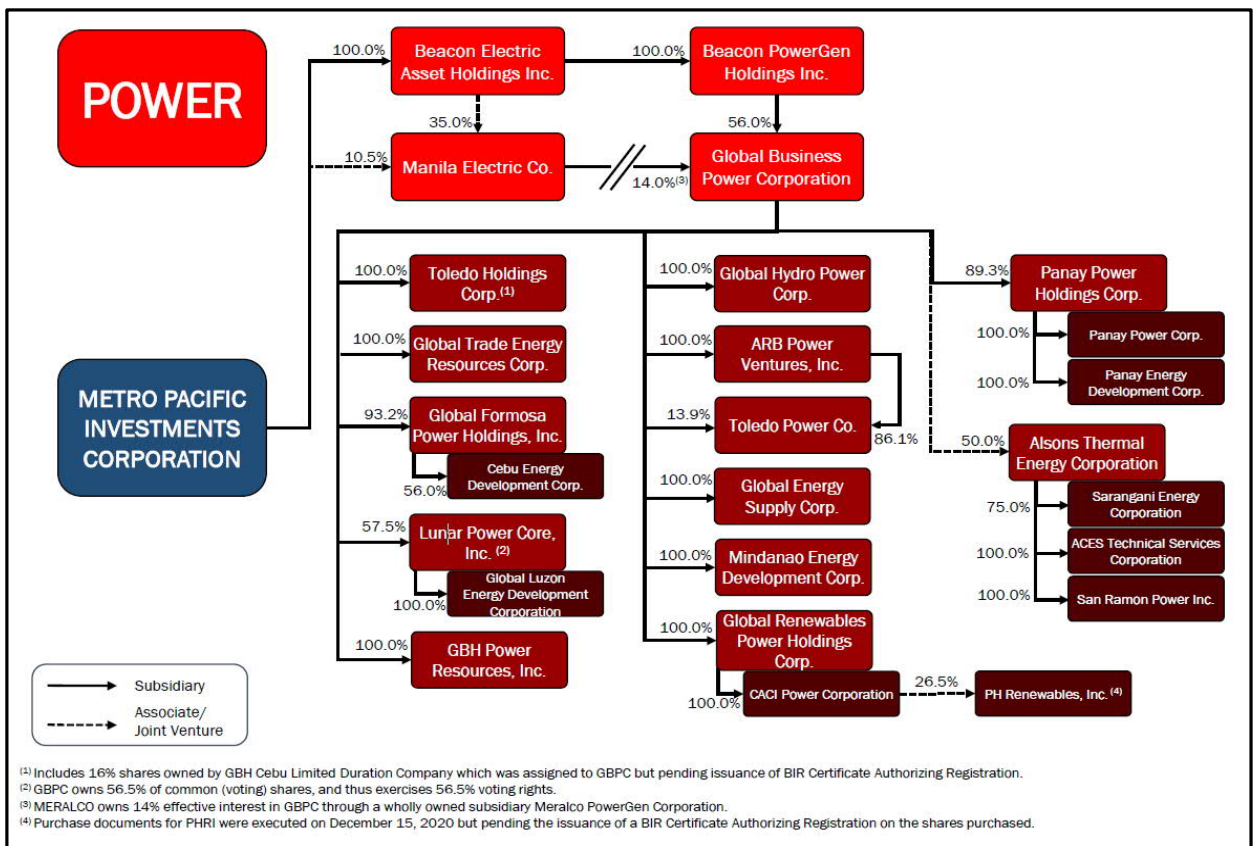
POWER

METRO PACIFIC INVESTMENTS CORPORATION

100.0%
Beacon Electric Asset Holdings Inc.

100.0%
Beacon PowerGen Holdings Inc.

35.0%

56.0%

10.5%
Manila Electric Co.

14.0%$^{(3)}$
Global Business Power Corporation

100.0%
Toledo Holdings Corp.$^{(1)}$

100.0%
Global Trade Energy Resources Corp.

93.2%
Global Formosa Power Holdings, Inc.

56.0%
Cebu Energy Development Corp.

57.5%
Lunar Power Core, Inc. $^{(2)}$

100.0%
Global Luzon Energy Development Corporation

100.0%
GBH Power Resources, Inc.

100.0%
Global Hydro Power Corp.

100.0%
ARB Power Ventures, Inc.

13.9%
Toledo Power Co.
86.1%

100.0%
Global Energy Supply Corp.

100.0%
Mindanao Energy Development Corp.

100.0%
Global Renewables Power Holdings Corp.

100.0%
CACI Power Corporation

26.5%
PH Renewables, Inc. $^{(4)}$

89.3%
Panay Power Holdings Corp.

100.0%
Panay Power Corp.

100.0%
Panay Energy Development Corp.

50.0%
Alsons Thermal Energy Corporation

75.0%
Sarangani Energy Corporation

100.0%
ACES Technical Services Corporation

100.0%
San Ramon Power Inc.

Subsidiary
Associate/ Joint Venture

$^{(1)}$ Includes 16% shares owned by GBH Cebu Limited Duration Company which was assigned to GBPC but pending issuance of BIR Certificate Authorizing Registration.
$^{(2)}$ GBPC owns 56.5% of common (voting) shares, and thus exercises 56.5% voting rights.
$^{(3)}$ MERALCO owns 14% effective interest in GBPC through a wholly owned subsidiary Meralco PowerGen Corporation.
$^{(4)}$ Purchase documents for PHRI were executed on December 15, 2020 but pending the issuance of a BIR Certificate Authorizing Registration on the shares purchased.